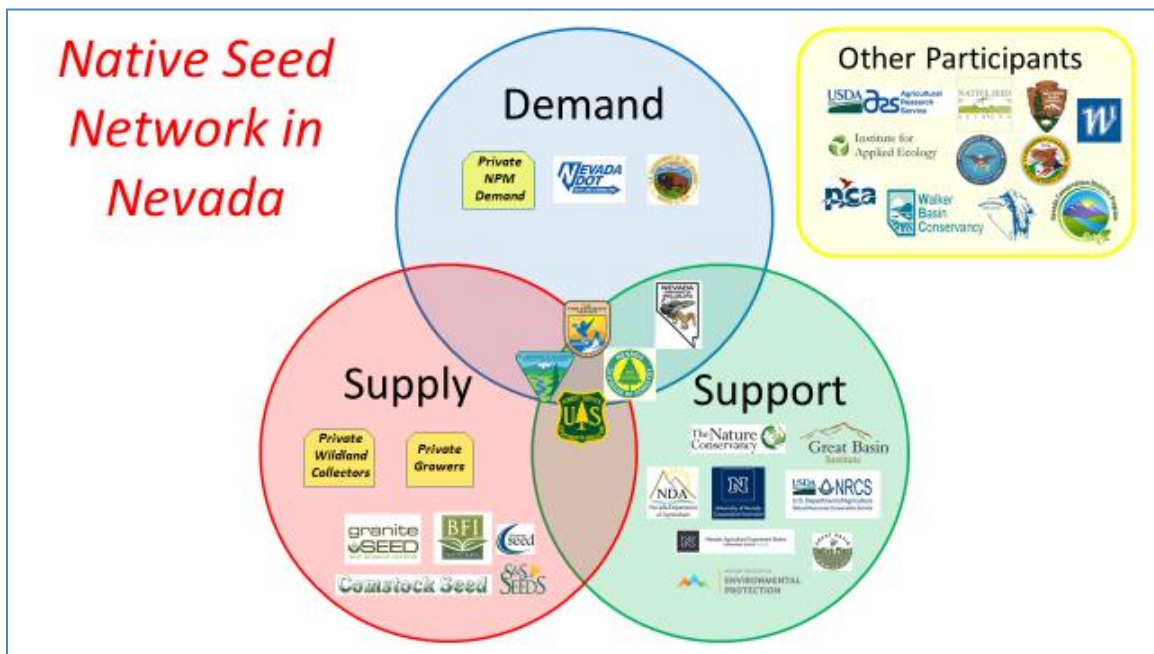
Native Seed Network in Nevada

Demand

Private NPM Demand

NEVADA DOT

Other Participants

USDA ARS Agricultural Research Service

NATIVE SEED

W

Institute for Applied Ecology

pca

Walker Basin Conservancy

Supply

Private Wildland Collectors

Private Growers

granite SEED

BFI

seed

Comstock Seed

S&S SEEDS

Support

NEVADA

The Nature Conservancy

Great Basin Institute

NDA

USDA NRCS

ENVIRONMENTAL PROTECTION